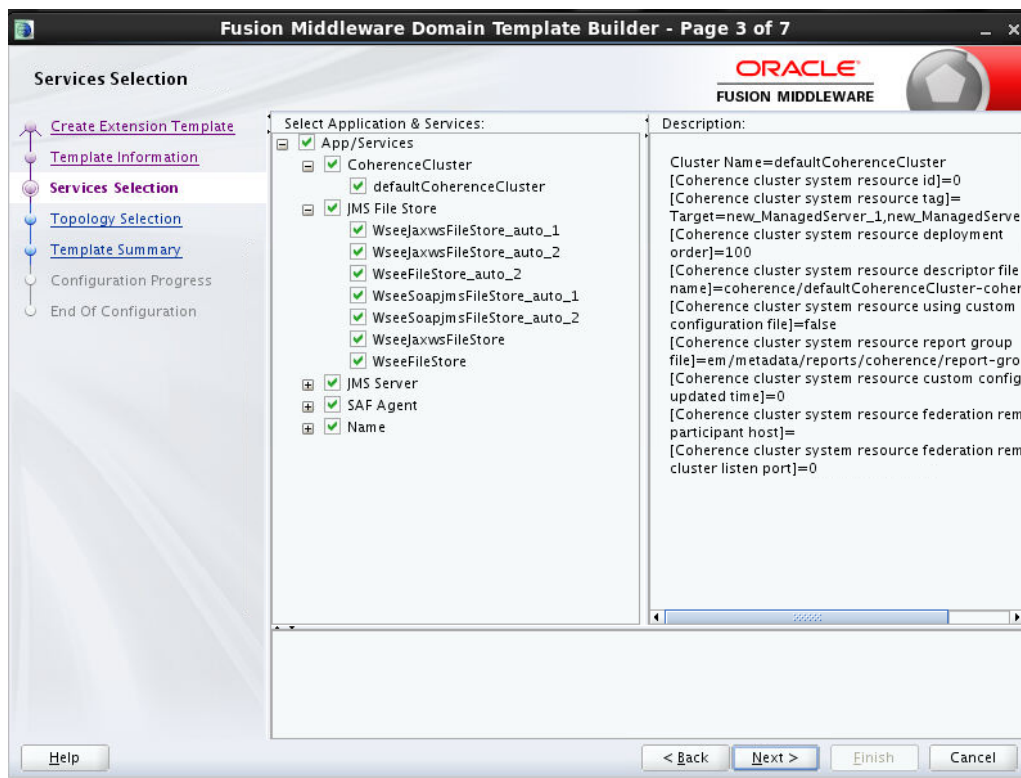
Fusion Middleware Domain Template Builder - Page 3 of 7

Services Selection

ORACLE
FUSION MIDDLEWARE

Create Extension Template
Template Information
Services Selection
Topology Selection
Template Summary
Configuration Progress
End Of Configuration

Select Application & Services:

App/Services
CoherenceCluster
defaultCoherenceCluster
JMS File Store
WseeJaxwsFileStore_auto_1
WseeJaxwsFileStore_auto_2
WseeFileStore_auto_2
WseeSoapjmsFileStore_auto_1
WseeSoapjmsFileStore_auto_2
WseeJaxwsFileStore
WseeFileStore
JMS Server
SAF Agent
Name

Description:

Cluster Name=defaultCoherenceCluster
[Coherence cluster system resource id]=0
[Coherence cluster system resource tag]=
Target=new_ManagedServer_1,new_ManagedServe
[Coherence cluster system resource deployment order]=100
[Coherence cluster system resource descriptor file name]=coherence/defaultCoherenceCluster-coher
[Coherence cluster system resource using custom configuration file]=false
[Coherence cluster system resource report group file]=em/metadata/reports/coherence/report-gro
[Coherence cluster system resource custom config updated time]=0
[Coherence cluster system resource federation rem participant host]=
[Coherence cluster system resource federation rem cluster listen port]=0

Help
< Back
Next >
Finish
Cancel